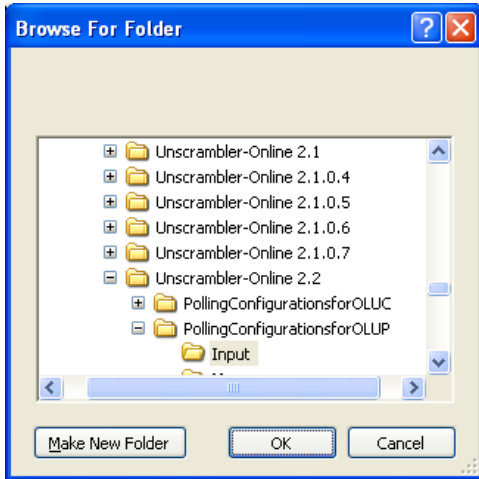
Browse For Folder

Unscrambler-Online 2.1
Unscrambler-Online 2.1.0.4
Unscrambler-Online 2.1.0.5
Unscrambler-Online 2.1.0.6
Unscrambler-Online 2.1.0.7
Unscrambler-Online 2.2
PollingConfigurationsforOLUC
PollingConfigurationsforOLUP
Input
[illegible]

Make New Folder
OK
Cancel